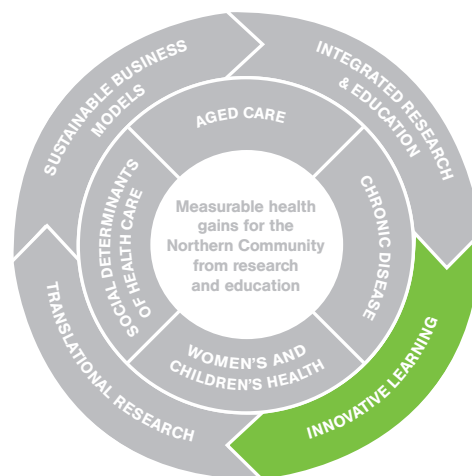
Measurable health gains for the Northern Community from research and education

AGED CARE

CHRONIC DISEASE

WOMEN'S AND CHILDREN'S HEALTH

SOCIAL DETERMINANTS OF HEALTH CARE

SUSTAINABLE BUSINESS MODELS

INTEGRATED RESEARCH & EDUCATION

INNOVATIVE LEARNING

TRANSLATIONAL RESEARCH